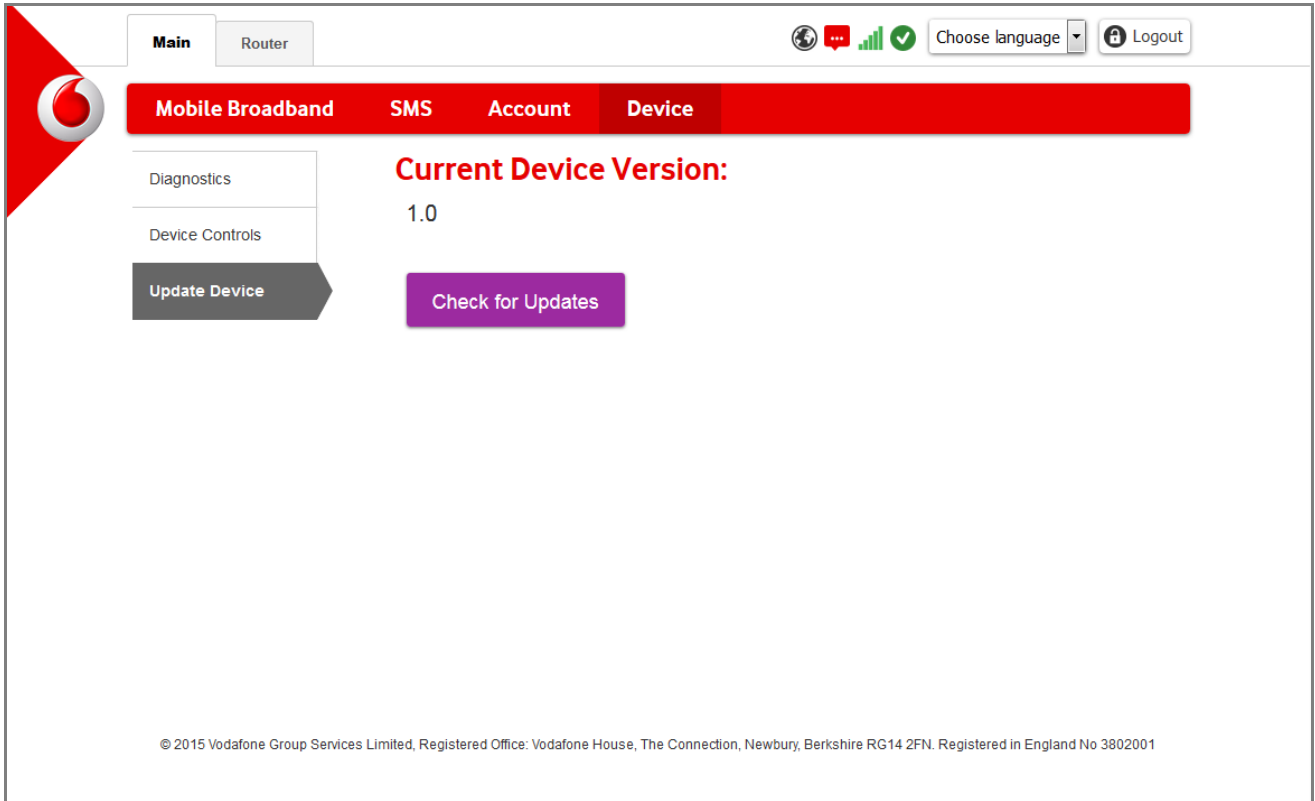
Main
Router

Choose language
Logout

Mobile Broadband
SMS
Account
Device

Diagnostics
Device Controls
Update Device

Current Device Version:
1.0

Check for Updates

© 2015 Vodafone Group Services Limited, Registered Office: Vodafone House, The Connection, Newbury, Berkshire RG14 2FN. Registered in England No 3802001